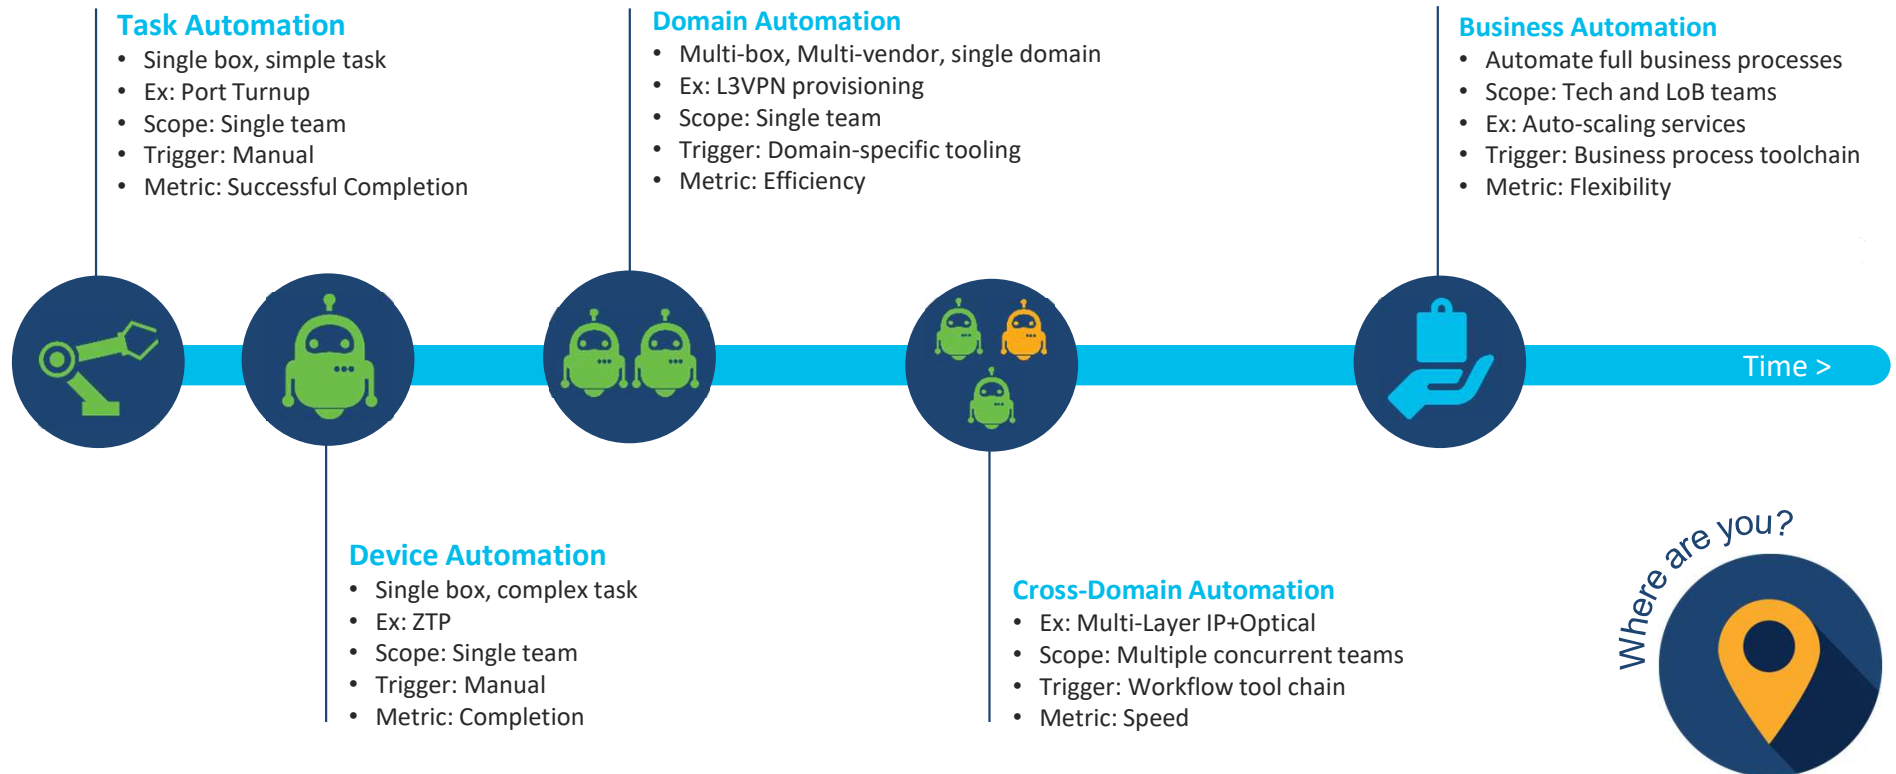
Task Automation
- Single box, simple task
- Ex: Port Turnup
- Scope: Single team
- Trigger: Manual
- Metric: Successful Completion

Domain Automation
- Multi-box, Multi-vendor, single domain
- Ex: L3VPN provisioning
- Scope: Single team
- Trigger: Domain-specific tooling
- Metric: Efficiency

Business Automation
- Automate full business processes
- Scope: Tech and LoB teams
- Ex: Auto-scaling services
- Trigger: Business process toolchain
- Metric: Flexibility

Time >

Device Automation
- Single box, complex task
- Ex: ZTP
- Scope: Single team
- Trigger: Manual
- Metric: Completion

Cross-Domain Automation
- Ex: Multi-Layer IP+Optical
- Scope: Multiple concurrent teams
- Trigger: Workflow tool chain
- Metric: Speed

Where are you?